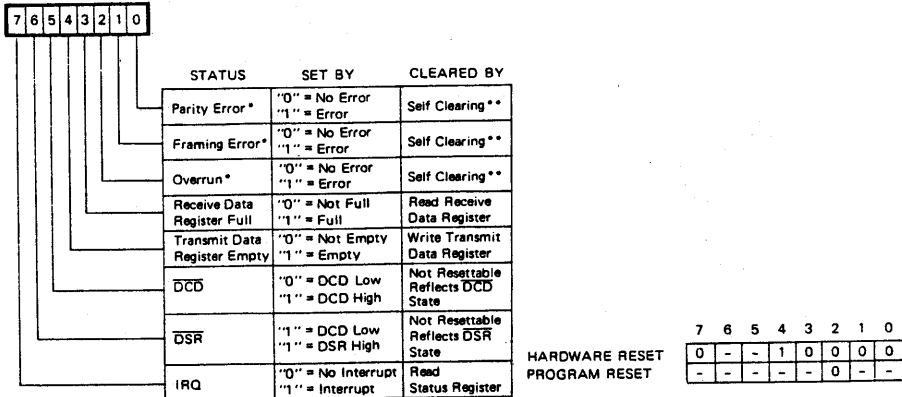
7 6 5 4 3 2 1 0

| STATUS | SET BY | CLEARED BY |
|---|---|---|
| Parity Error* | "0" = No Error "1" = Error | Self Clearing** |
| Framing Error* | "0" = No Error "1" = Error | Self Clearing** |
| Overrun* | "0" = No Error "1" = Error | Self Clearing** |
| Receive Data Register Full | "0" = Not Full "1" = Full | Read Receive Data Register |
| Transmit Data Register Empty | "0" = Not Empty "1" = Empty | Write Transmit Data Register |
| $\overline{DCD}$ | "0" = DCD Low "1" = DCD High | Not Resettable Reflects $\overline{DCD}$ State |
| $\overline{DSR}$ | "1" = DCD Low "1" = DSR High | Not Resettable Reflects $\overline{DSR}$ State |
| IRQ | "0" = No Interrupt "1" = Interrupt | Read Status Register |

| | 7 | 6 | 5 | 4 | 3 | 2 | 1 | 0 |
|---|---|---|---|---|---|---|---|---|
| HARDWARE RESET | 0 | - | - | 1 | 0 | 0 | 0 | 0 |
| PROGRAM RESET | - | - | - | - | - | 0 | - | - |